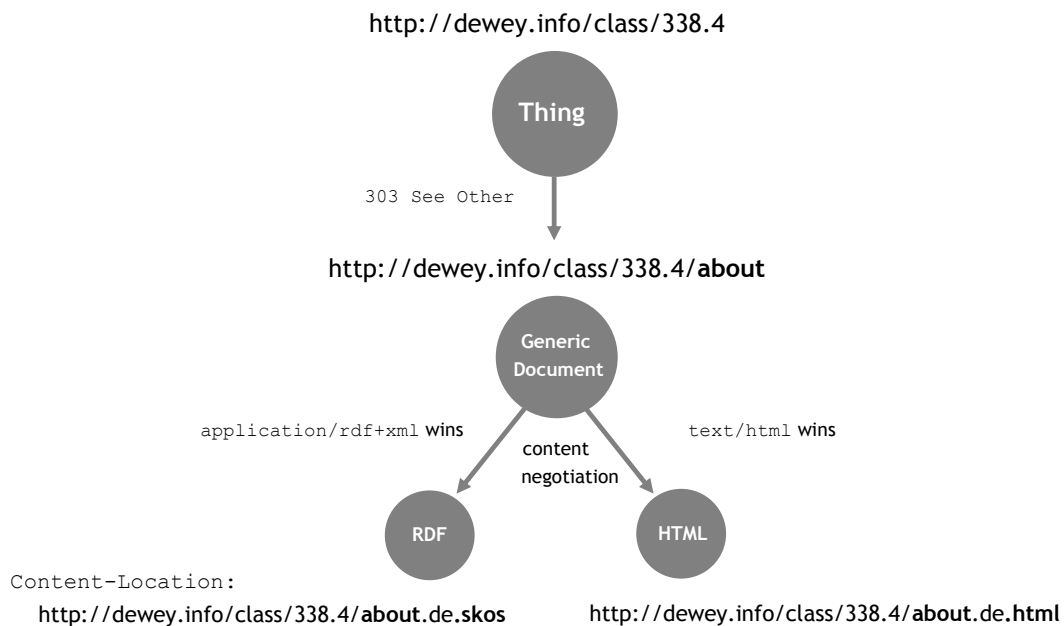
http://dewey.info/class/338.4

Thing

303 See Other

http://dewey.info/class/338.4/**about**

Generic Document

application/rdf+xml **wins**

content negotiation

text/html **wins**

RDF

HTML

Content-Location:

http://dewey.info/class/338.4/**about**.de**.skos**

http://dewey.info/class/338.4/**about**.de**.html**